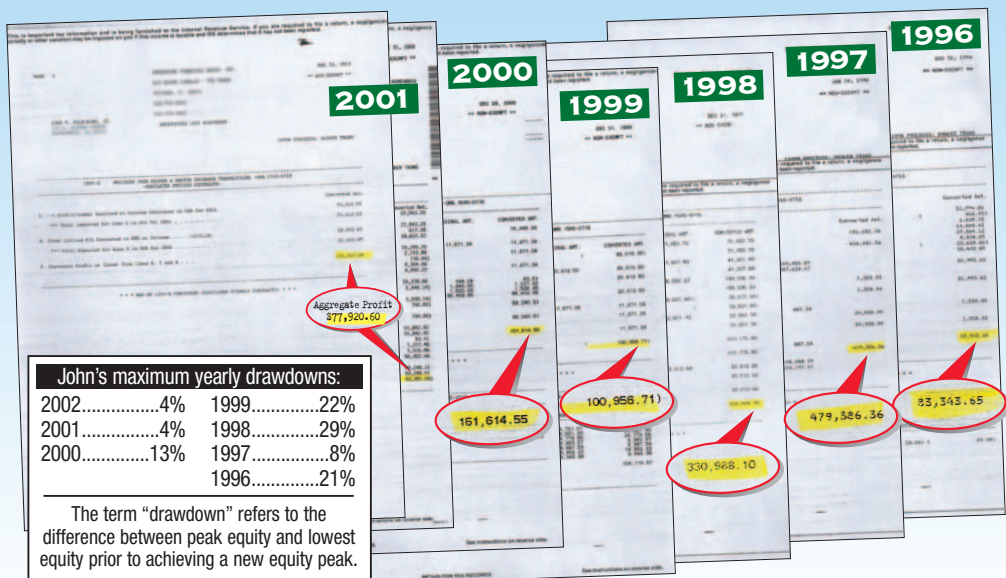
1996

1997

1998

1999

2000

2001

Aggregate Profit
$77,920.60

161,614.55

100,958.71)

330,988.10

479,386.36

83,343.65

| John's maximum yearly drawdowns: | |
|---|---|
| 2002................4% | 1999.............22% |
| 2001................4% | 1998.............29% |
| 2000.............13% | 1997................8% |
| | 1996.............21% |

The term "drawdown" refers to the difference between peak equity and lowest equity prior to achieving a new equity peak.